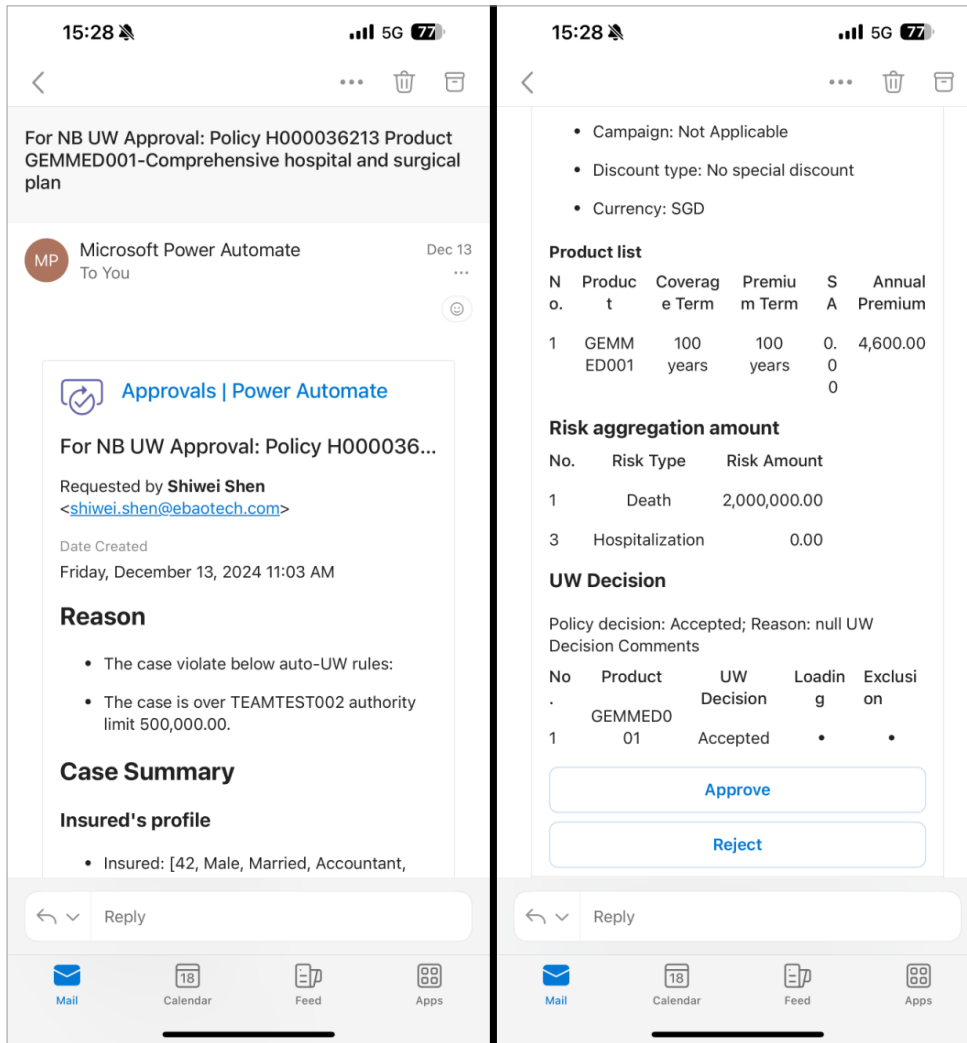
15:28 5G 77

For NB UW Approval: Policy H000036213 Product GEMMED001-Comprehensive hospital and surgical plan

MP Microsoft Power Automate
To You
Dec 13

Approvals | Power Automate

For NB UW Approval: Policy H000036...

Requested by **Shiwei Shen** <shiwei.shen@ebaotech.com>

Date Created
Friday, December 13, 2024 11:03 AM

## Reason

- The case violate below auto-UW rules:
- The case is over TEAMTEST002 authority limit 500,000.00.

## Case Summary

### Insured's profile

- Insured: [42, Male, Married, Accountant,

Reply

Mail Calendar 18 Feed Apps

15:28 5G 77

- Campaign: Not Applicable
- Discount type: No special discount
- Currency: SGD

**Product list**

| No. | Product | Coverage Term | Premium Term | SA | Annual Premium |
|---|---|---|---|---|---|
| 1 | GEMMED001 | 100 years | 100 years | 0.00 | 4,600.00 |

**Risk aggregation amount**

| No. | Risk Type | Risk Amount |
|---|---|---|
| 1 | Death | 2,000,000.00 |
| 3 | Hospitalization | 0.00 |

**UW Decision**

Policy decision: Accepted; Reason: null UW Decision Comments

| No. | Product | UW Decision | Loading | Exclusion |
|---|---|---|---|---|
| 1 | GEMMED001 | Accepted | • | • |

Approve

Reject

Reply

Mail Calendar 18 Feed Apps